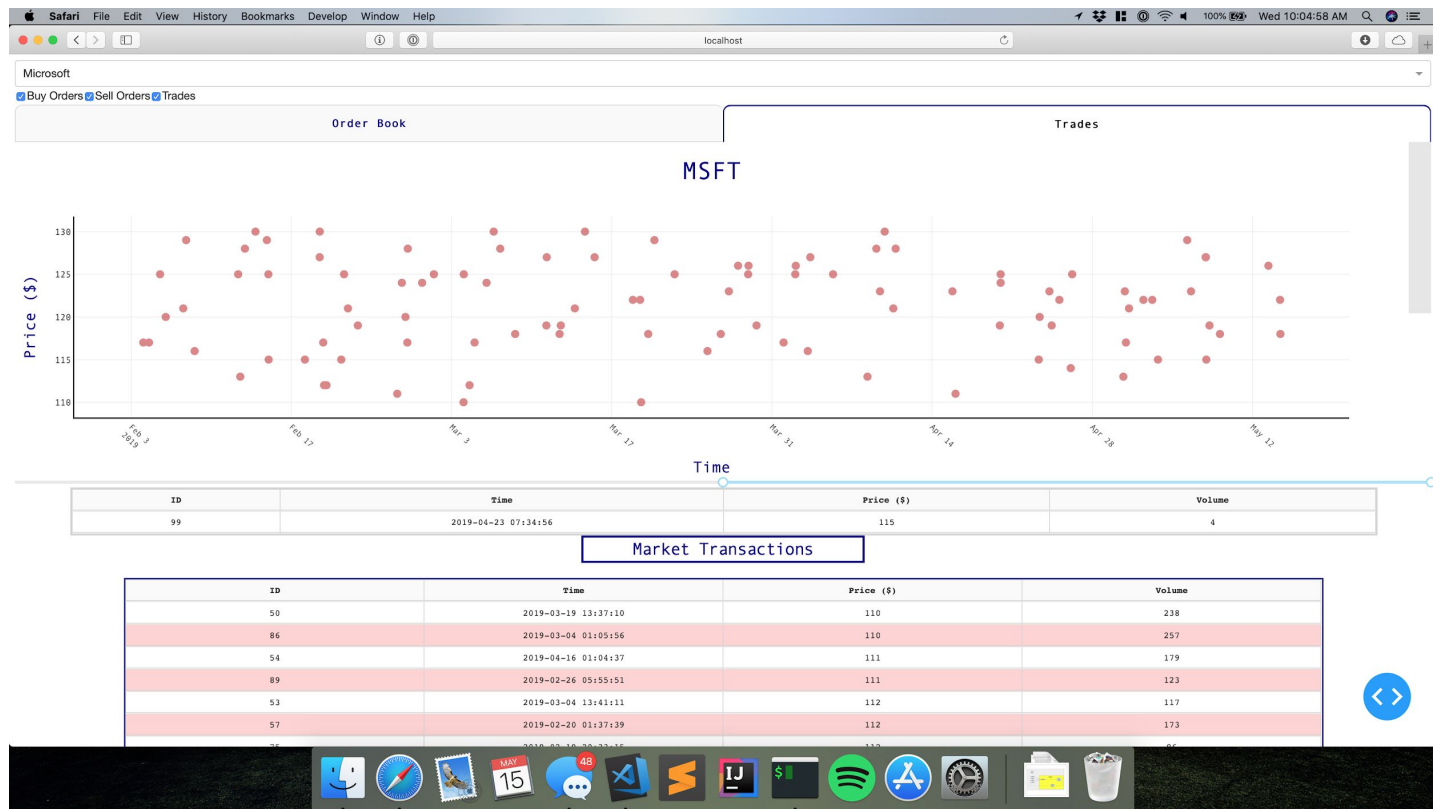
Safari File Edit View History Bookmarks Develop Window Help

100% Wed 10:04:58 AM

localhost

Microsoft

Buy Orders Sell Orders Trades

Order Book

Trades

MSFT

130
125
120
115
110

Price ($)

Feb 3 2019
Feb 17
Mar 3
Mar 17
Mar 31
Apr 14
Apr 28
May 12

Time

| ID | Time | Price ($) | Volume |
|---|---|---|---|
| 99 | 2019-04-23 07:34:56 | 115 | 4 |

Market Transactions

| ID | Time | Price ($) | Volume |
|---|---|---|---|
| 50 | 2019-03-19 13:37:10 | 110 | 238 |
| 86 | 2019-03-04 01:05:56 | 110 | 257 |
| 54 | 2019-04-16 01:04:37 | 111 | 179 |
| 89 | 2019-02-26 05:55:51 | 111 | 123 |
| 53 | 2019-03-04 13:41:11 | 112 | 117 |
| 57 | 2019-02-20 01:37:39 | 112 | 173 |
| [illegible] | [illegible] | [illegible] | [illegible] |

MAY 15

48